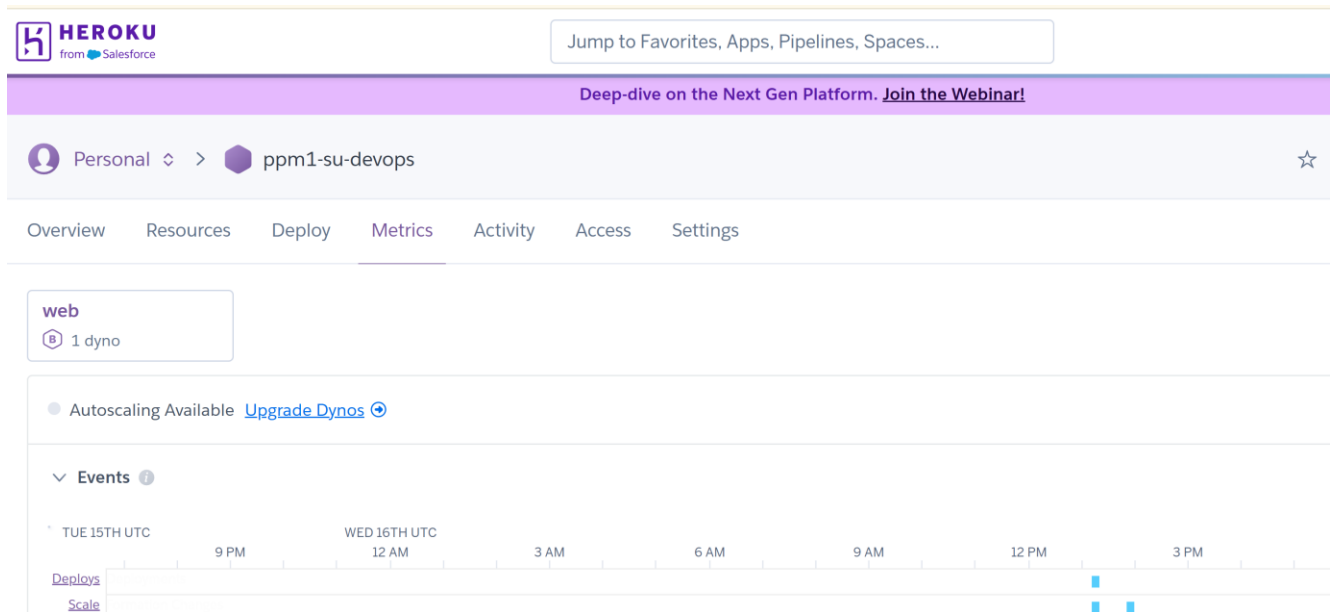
HEROKU
from Salesforce

Jump to Favorites, Apps, Pipelines, Spaces...

Deep-dive on the Next Gen Platform. Join the Webinar!

Personal > ppm1-su-devops

Overview Resources Deploy Metrics Activity Access Settings

web
B 1 dyno

Autoscaling Available Upgrade Dynos

Events

TUE 15TH UTC
9 PM
WED 16TH UTC
12 AM
3 AM
6 AM
9 AM
12 PM
3 PM

Deploys
Scale